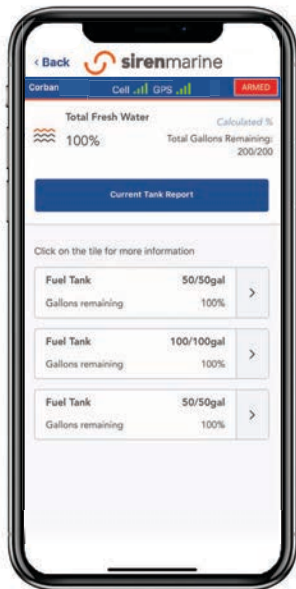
‹ Back sirenmarine

Corban Cell GPS ARMED

Total Fresh Water

100%

Calculated %

Total Gallons Remaining: 200/200

Current Tank Report

Click on the tile for more information

Fuel Tank 50/50gal

Gallons remaining 100%

>

Fuel Tank 100/100gal

Gallons remaining 100%

>

Fuel Tank 50/50gal

Gallons remaining 100%

>